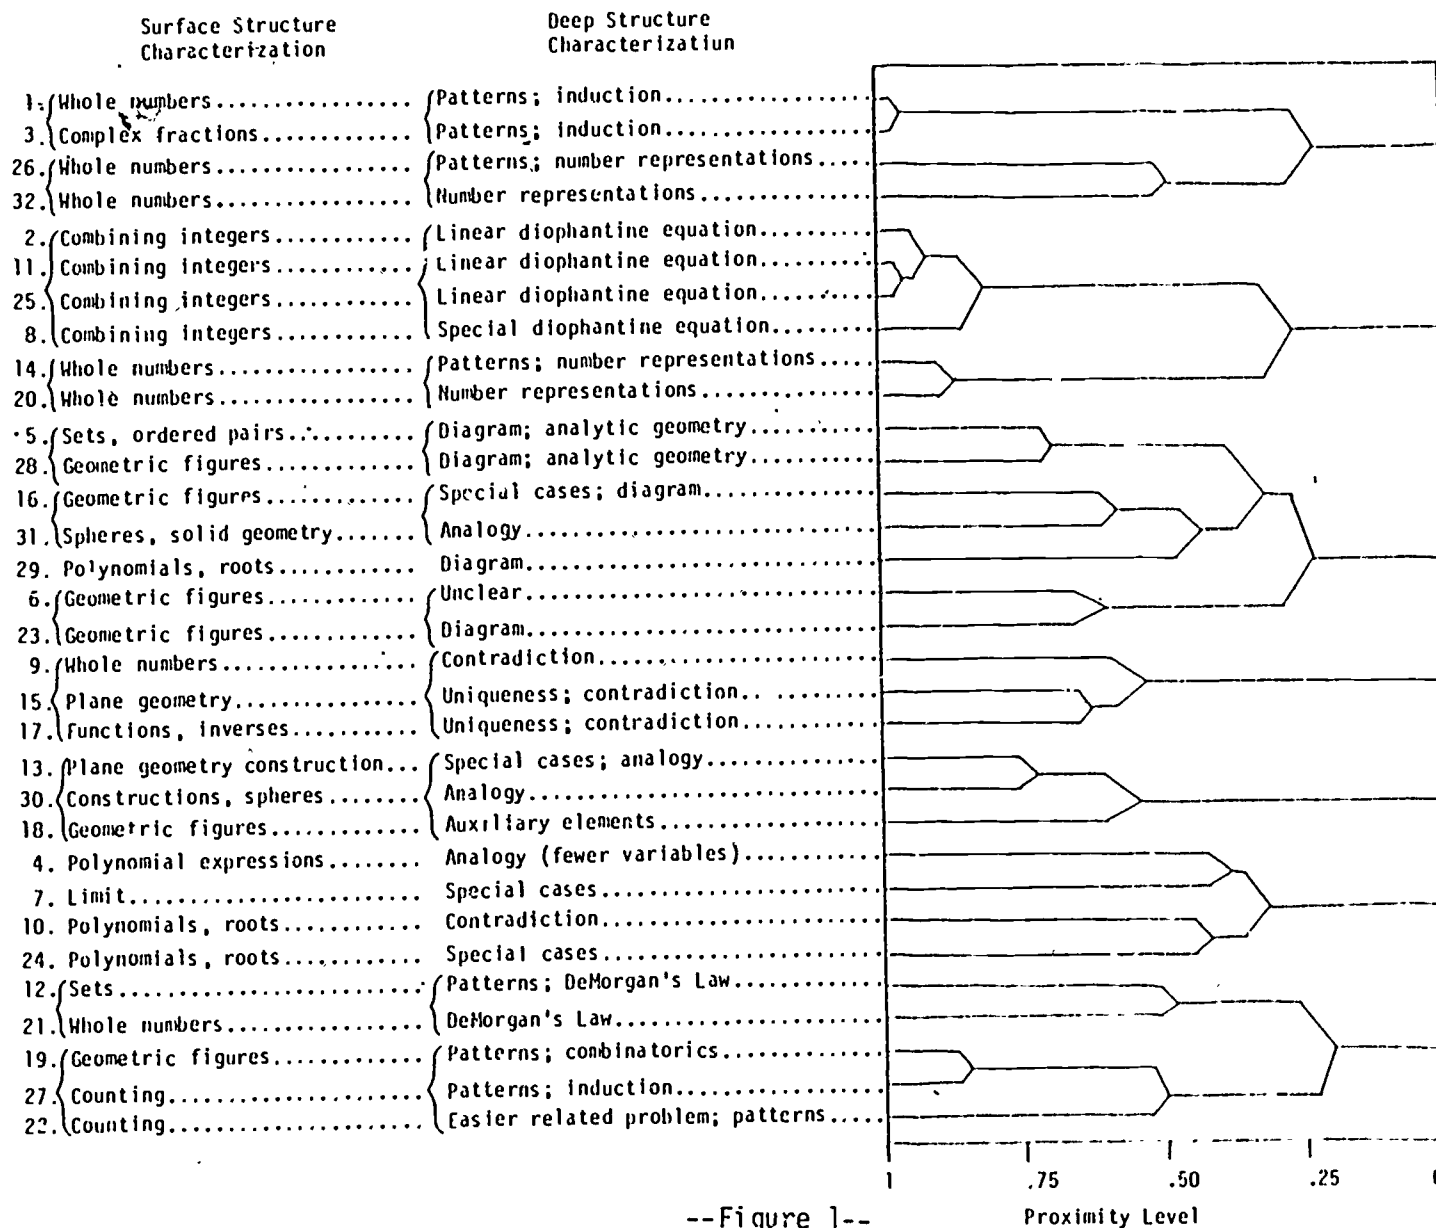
Surface Structure Characterization

Deep Structure Characterizatiun

1. Whole numbers.................. Patterns; induction..................
3. Complex fractions............ Patterns; induction..................
26. Whole numbers.................. Patterns; number representations....
32. Whole numbers.................. Number representations..............
2. Combining integers............ Linear diophantine equation.........
11. Combining integers............ Linear diophantine equation.........
25. Combining integers............ Linear diophantine equation.........
8. Combining integers............ Special diophantine equation........
14. Whole numbers.................. Patterns; number representations....
20. Whole numbers.................. Number representations..............
5. Sets, ordered pairs........... Diagram; analytic geometry..........
28. Geometric figures.............. Diagram; analytic geometry..........
16. Geometric figures.............. Special cases; diagram..............
31. Spheres, solid geometry....... Analogy.............................
29. Polynomials, roots........... Diagram.............................
6. Geometric figures.............. Unclear.............................
23. Geometric figures............ Diagram.............................
9. Whole numbers.................. Contradiction.......................
15. Plane geometry................ Uniqueness; contradiction.. .........
17. Functions, inverses............ Uniqueness; contradiction...........
13. Plane geometry construction... Special cases; analogy..............
30. Constructions, spheres........ Analogy.............................
18. Geometric figures............. Auxiliary elements..................
4. Polynomial expressions........ Analogy (fewer variables)...........
7. Limit.......................... Special cases.......................
10. Polynomials, roots............ Contradiction.......................
24. Polynomials, roots............ Special cases.......................
12. Sets.......................... Patterns; DeMorgan's Law............
21. Whole numbers.................. DeMorgan's Law......................
19. Geometric figures............. Patterns; combinatorics.............
27. Counting....................... Patterns; induction.................
22. Counting....................... Easier related problem; patterns....

1 .75 .50 .25 0

--Figure 1--

Proximity Level